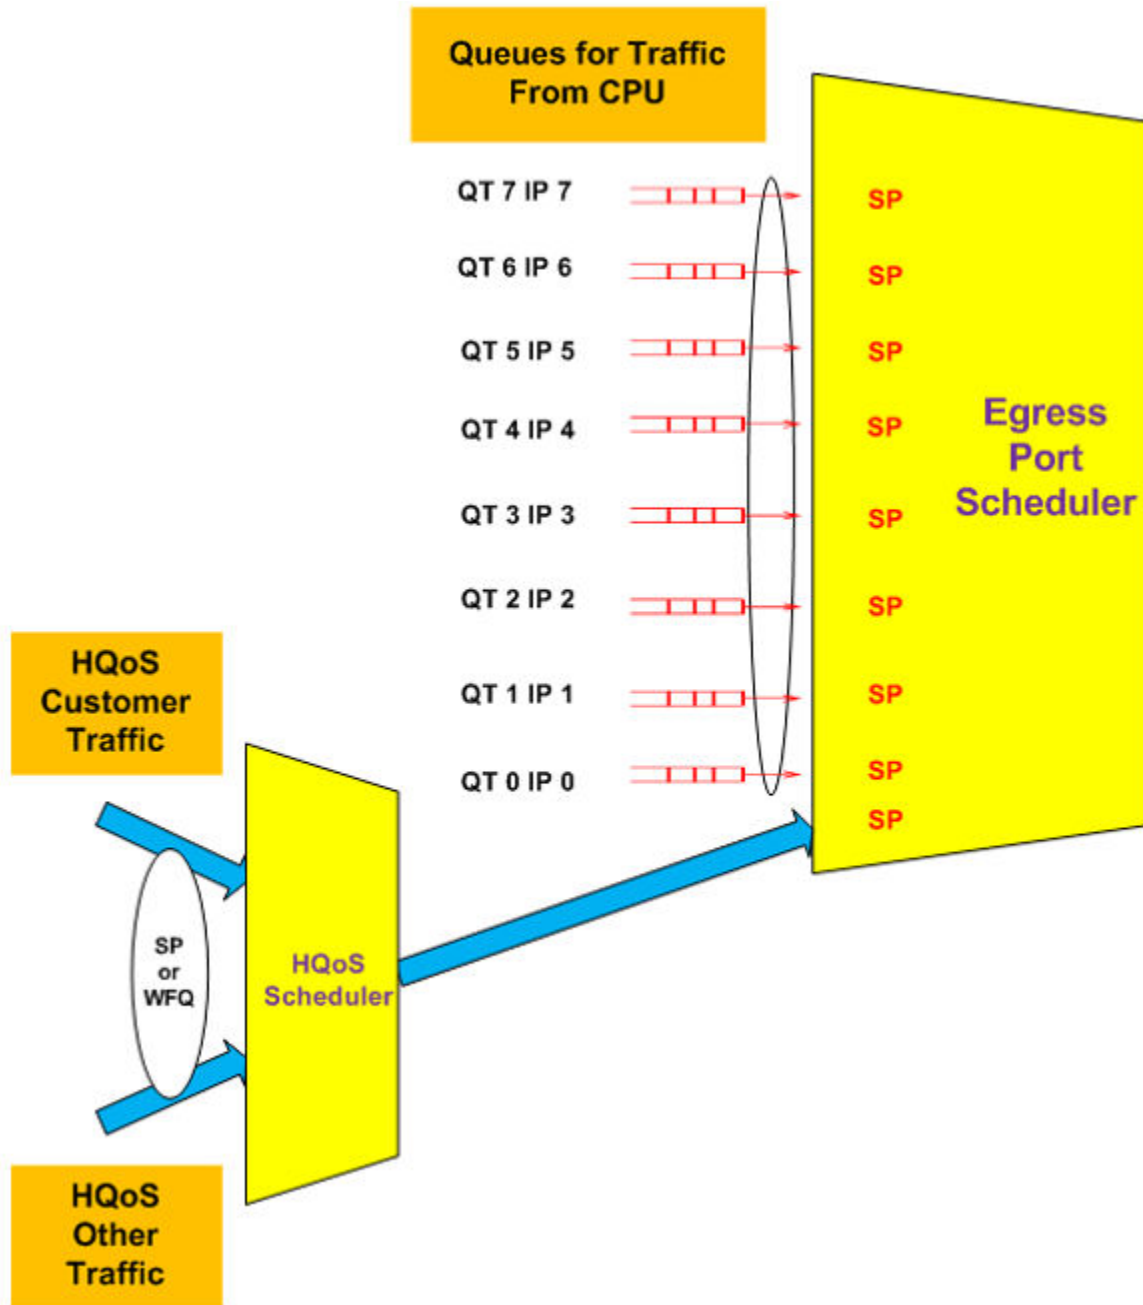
Queues for Traffic From CPU

QT 7 IP 7
QT 6 IP 6
QT 5 IP 5
QT 4 IP 4
QT 3 IP 3
QT 2 IP 2
QT 1 IP 1
QT 0 IP 0

SP
SP
SP
SP
SP
SP
SP
SP
SP

Egress Port Scheduler

HQoS Customer Traffic

SP or WFQ

HQoS Scheduler

HQoS Other Traffic